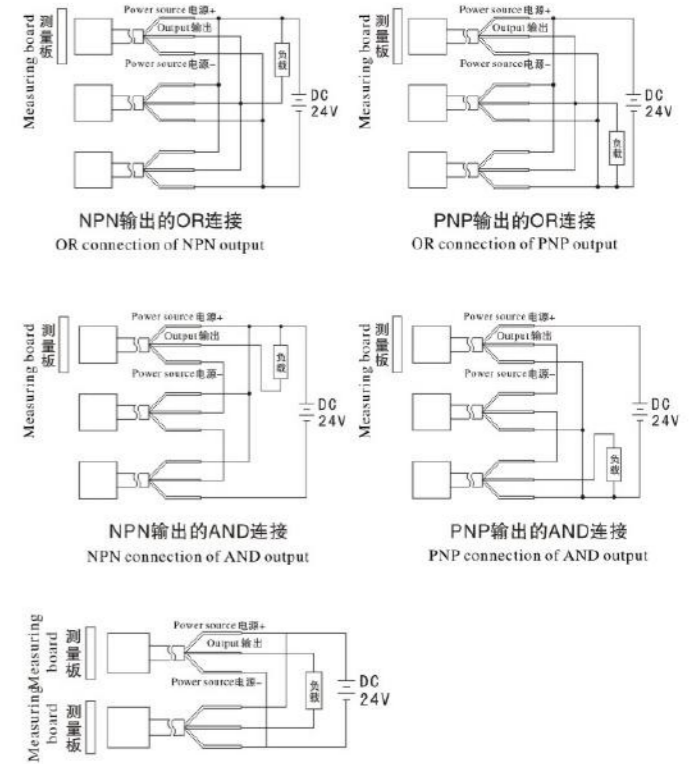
Measuring board 测量板
Power source 电源+
Output 输出
Power source 电源-
负载
DC 24V

NPN输出的OR连接
OR connection of NPN output

Measuring board 测量板
Power source 电源+
Output 输出
Power source 电源-
负载
DC 24V

PNP输出的OR连接
OR connection of PNP output

Measuring board 测量板
Power source 电源+
Output 输出
Power source 电源-
负载
DC 24V

NPN输出的AND连接
NPN connection of AND output

Measuring board 测量板
Power source 电源+
Output 输出
Power source 电源-
负载
DC 24V

PNP输出的AND连接
PNP connection of AND output

Measuring board 测量板
Measuring board 测量板
Power source 电源+
Output 输出
Power source 电源-
负载
DC 24V